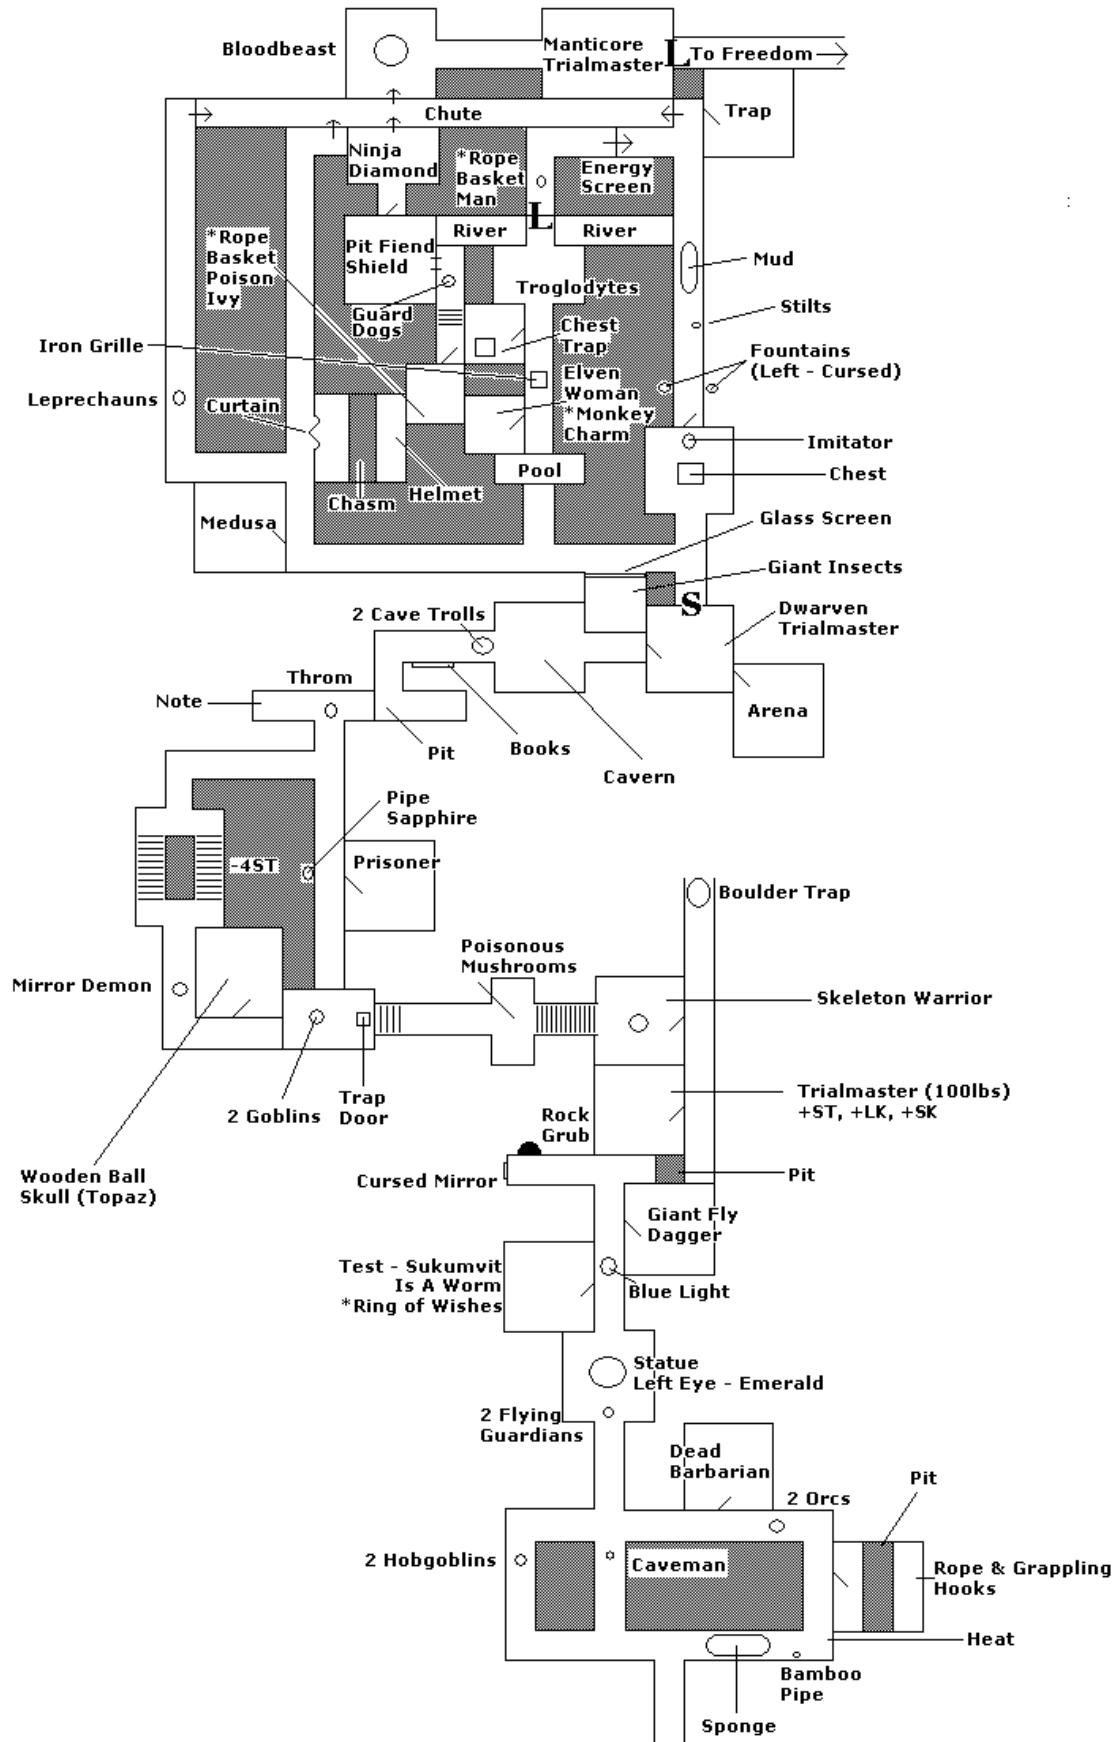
Bloodbeast
Manticore Trialmaster
L
To Freedom
Chute
Trap
Ninja Diamond
*Rope Basket Man
Energy Screen
L
River
River
*Rope Basket Poison Ivy
Pit Fiend Shield
Mud
Troglodytes
Stilts
Guard Dogs
Chest Trap
Iron Grille
Fountains (Left - Cursed)
Elven Woman *Monkey Charm
Leprechauns
Curtain
Imitator
Pool
Chest
Chasm
Helmet
Medusa
Glass Screen
Giant Insects
S
2 Cave Trolls
Dwarven Trialmaster
Throm
Note
Arena
Pit
Books
Cavern
Pipe Sapphire
-4ST
Prisoner
Boulder Trap
Poisonous Mushrooms
Mirror Demon
Skeleton Warrior
Trialmaster (100lbs) +ST, +LK, +SK
2 Goblins
Trap Door
Rock Grub
Wooden Ball Skull (Topaz)
Cursed Mirror
Pit
Giant Fly Dagger
Test - Sukumvit Is A Worm *Ring of Wishes
Blue Light
Statue Left Eye - Emerald
2 Flying Guardians
Dead Barbarian
Pit
2 Orcs
2 Hobgoblins
Caveman
Rope & Grappling Hooks
Heat
Bamboo Pipe
Sponge